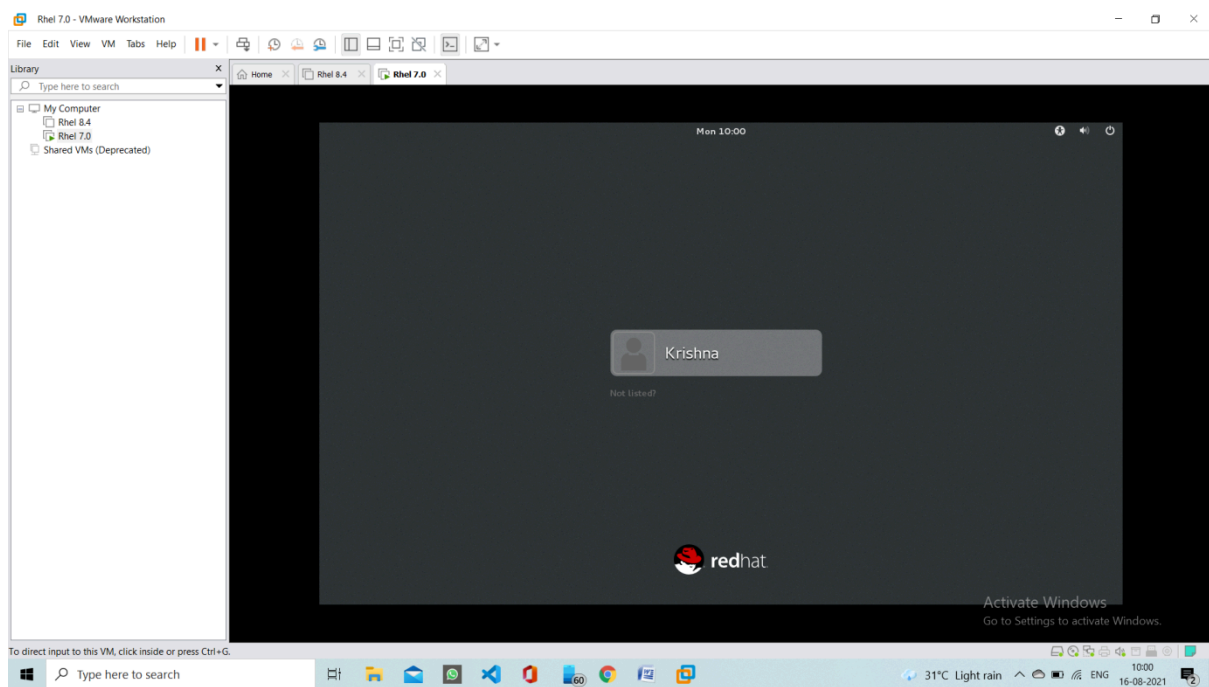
Rhel 7.0 - VMware Workstation

File Edit View VM Tabs Help

Library

Type here to search

My Computer
Rhel 8.4
Rhel 7.0
Shared VMs (Deprecated)

Home
Rhel 8.4
Rhel 7.0

Mon 10:00

Krishna

Not listed?

redhat

Activate Windows
Go to Settings to activate Windows.

To direct input to this VM, click inside or press Ctrl+G.

Type here to search

60

31°C Light rain

ENG

10:00
16-08-2021

2